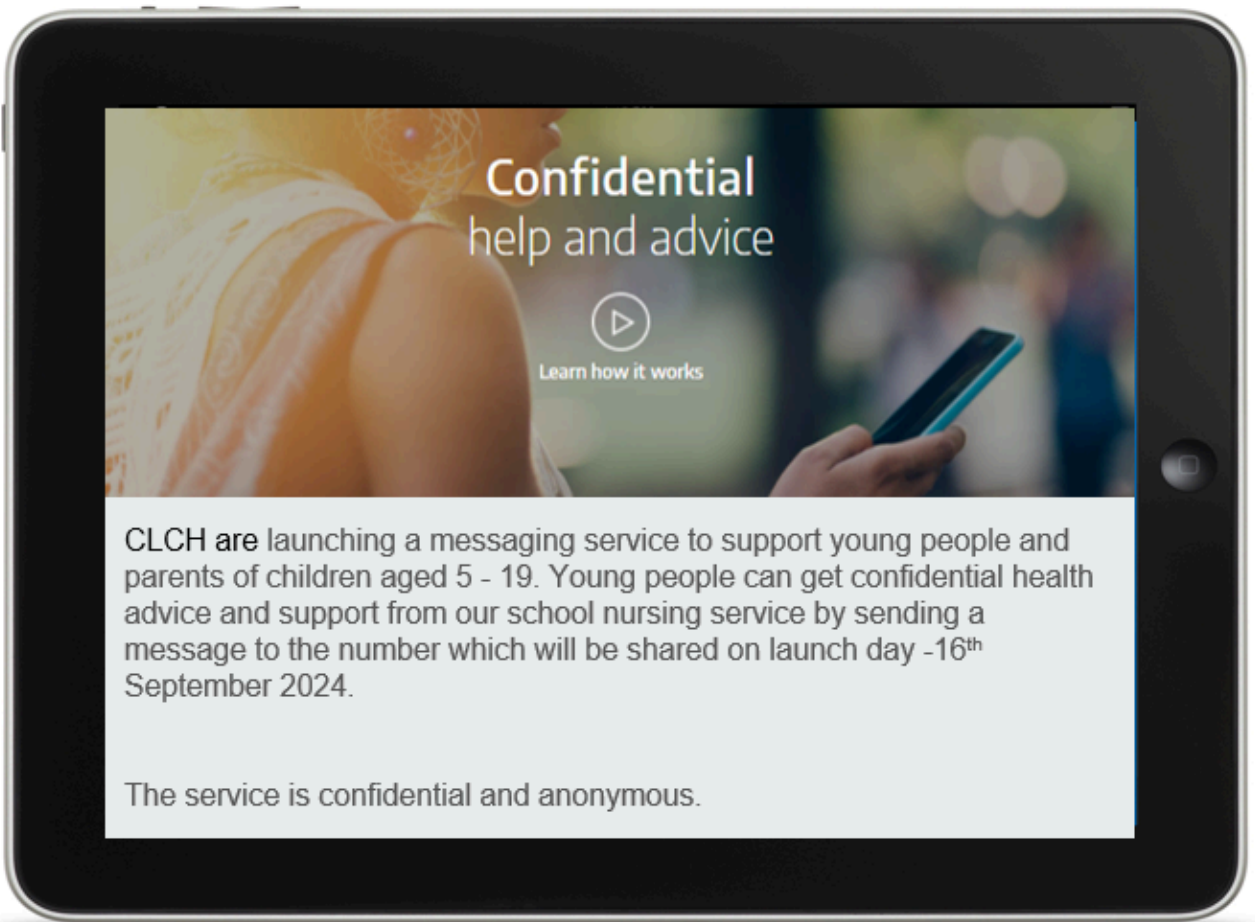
Confidential
help and advice

Learn how it works

CLCH are launching a messaging service to support young people and parents of children aged 5 - 19. Young people can get confidential health advice and support from our school nursing service by sending a message to the number which will be shared on launch day -16$^{th}$ September 2024.

The service is confidential and anonymous.